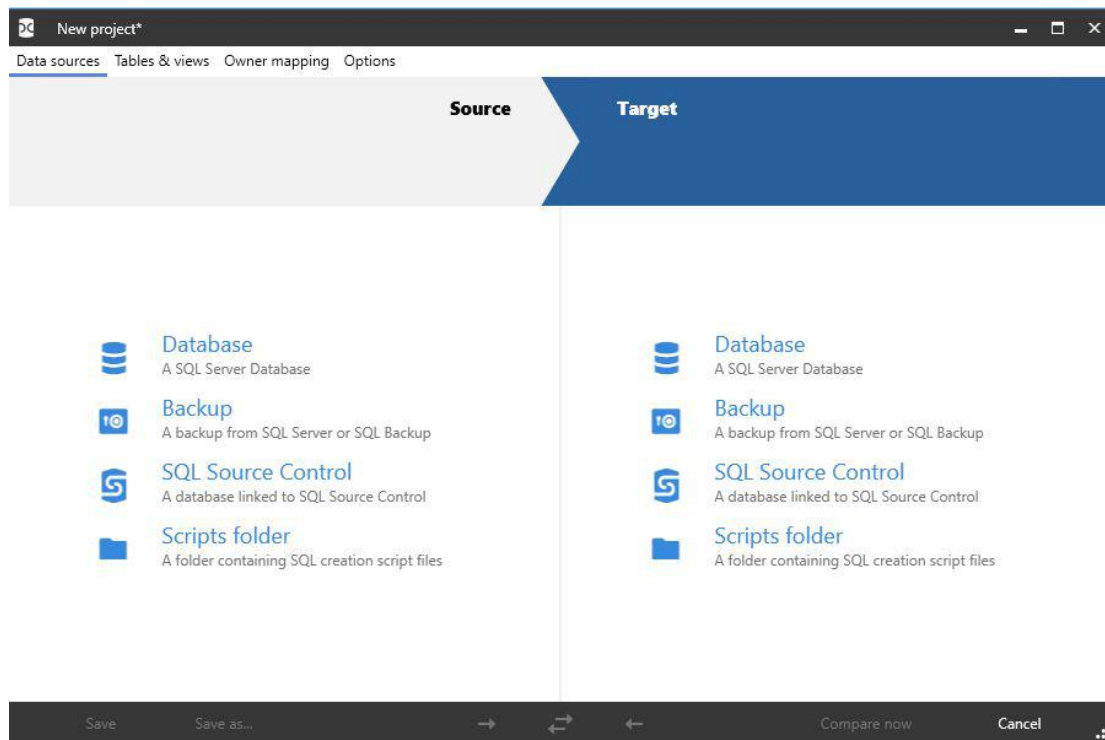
New project*

Data sources Tables & views Owner mapping Options

Source

Target

Database
A SQL Server Database

Backup
A backup from SQL Server or SQL Backup

SQL Source Control
A database linked to SQL Source Control

Scripts folder
A folder containing SQL creation script files

Database
A SQL Server Database

Backup
A backup from SQL Server or SQL Backup

SQL Source Control
A database linked to SQL Source Control

Scripts folder
A folder containing SQL creation script files

Save Save as... Compare now Cancel